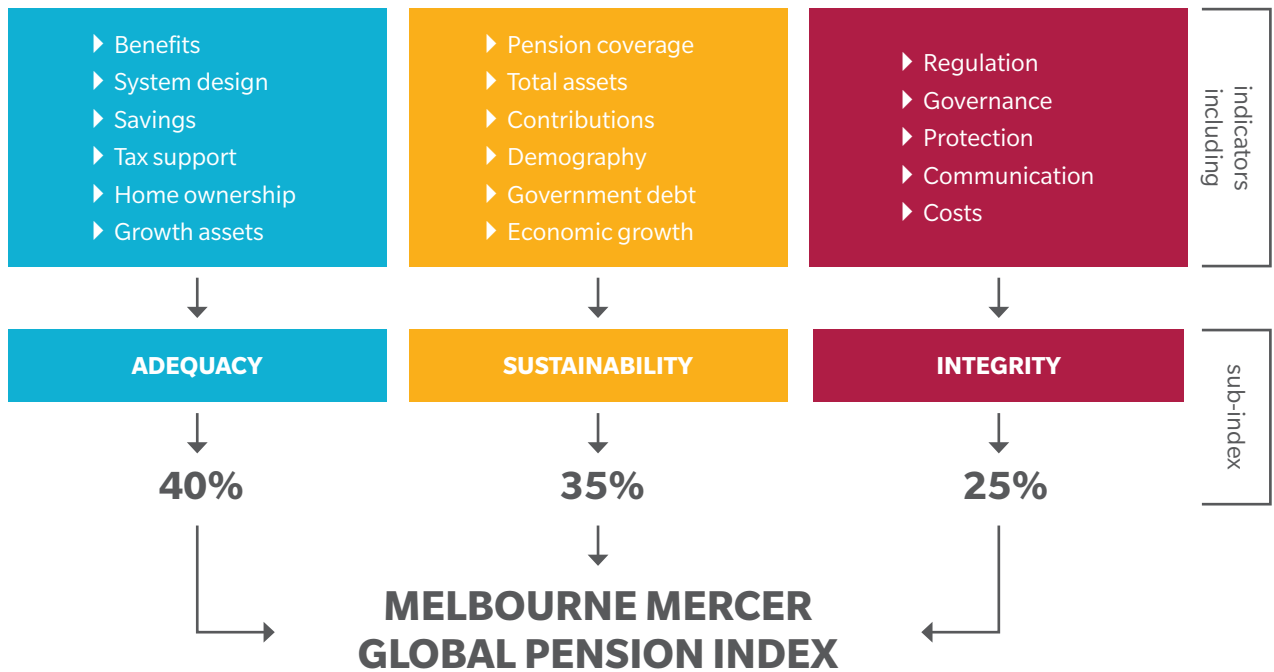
Benefits
System design
Savings
Tax support
Home ownership
Growth assets

Pension coverage
Total assets
Contributions
Demography
Government debt
Economic growth

Regulation
Governance
Protection
Communication
Costs

indicators including

ADEQUACY

SUSTAINABILITY

INTEGRITY

sub-index

40%

35%

25%

MELBOURNE MERCER GLOBAL PENSION INDEX